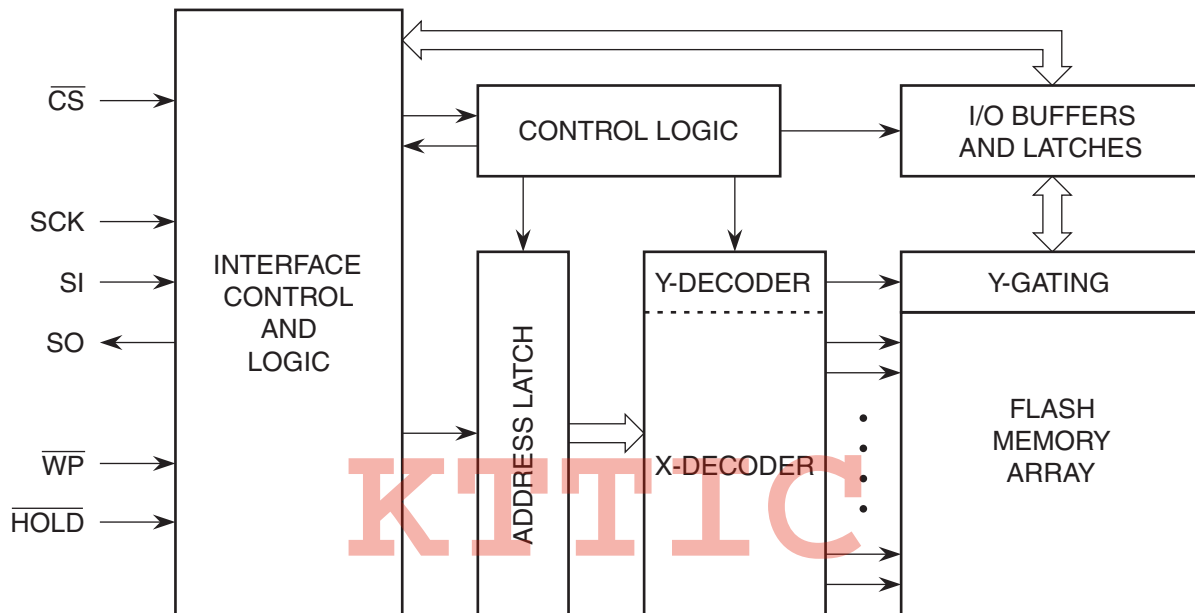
$\overline{CS}$

SCK

SI

SO

$\overline{WP}$

$\overline{HOLD}$

INTERFACE CONTROL AND LOGIC

CONTROL LOGIC

I/O BUFFERS AND LATCHES

ADDRESS LATCH

Y-DECODER

X-DECODER

Y-GATING

FLASH MEMORY ARRAY

KTTIC